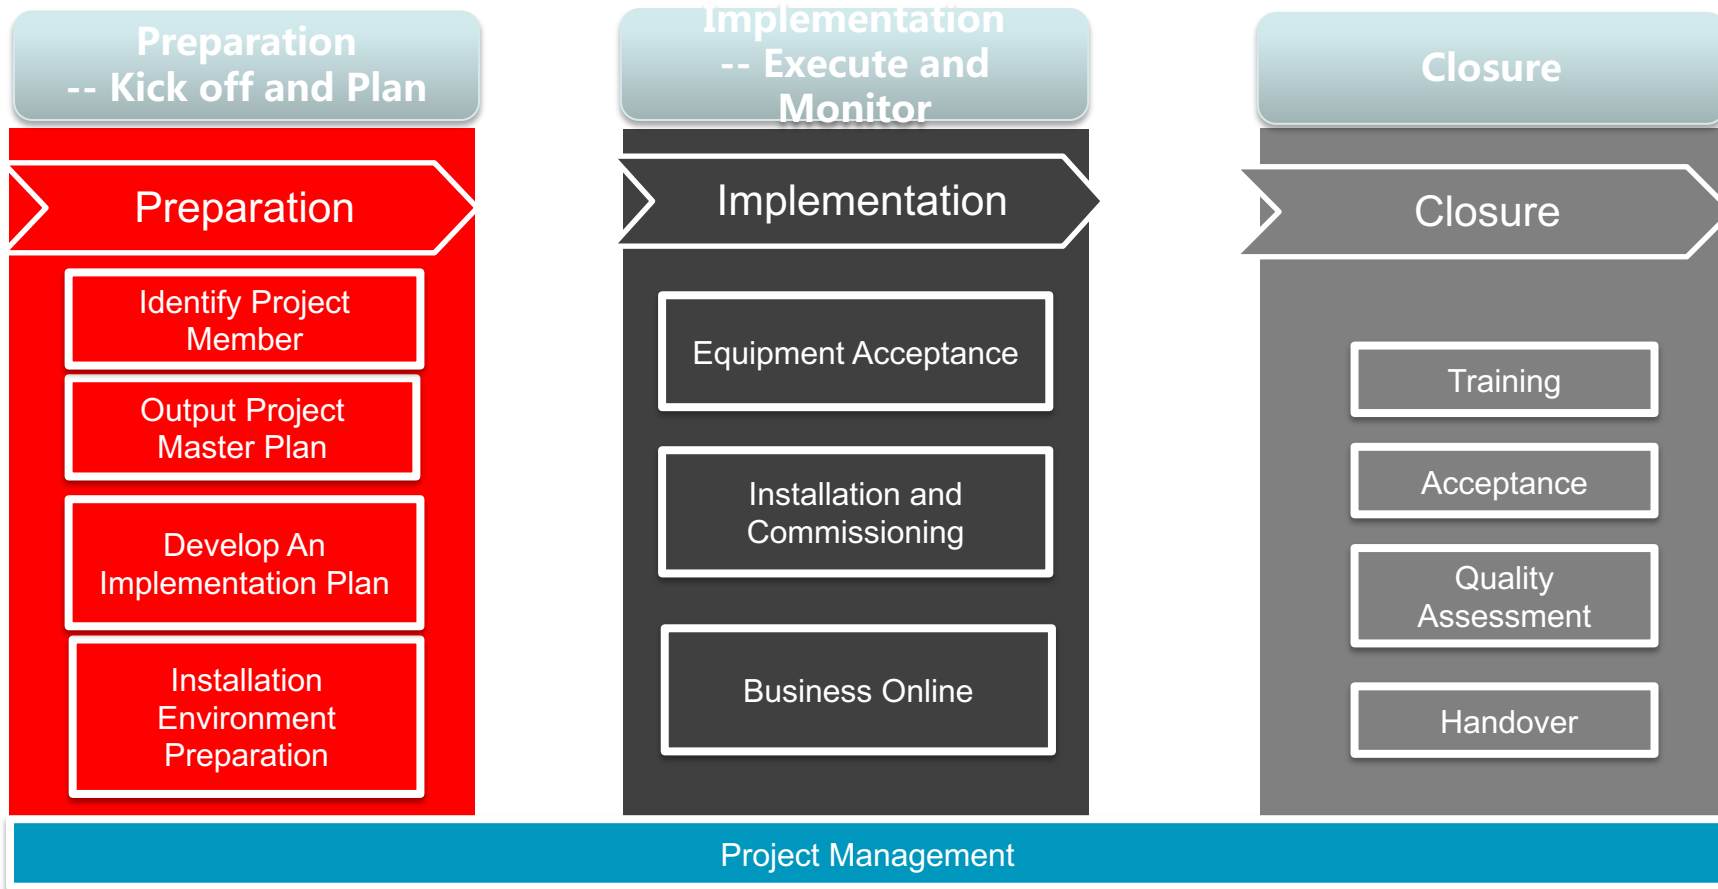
Preparation
-- Kick off and Plan

Preparation

Identify Project Member

Output Project Master Plan

Develop An Implementation Plan

Installation Environment Preparation

Implementation
-- Execute and Monitor

Implementation

Equipment Acceptance

Installation and Commissioning

Business Online

Closure

Closure

Training

Acceptance

Quality Assessment

Handover

Project Management